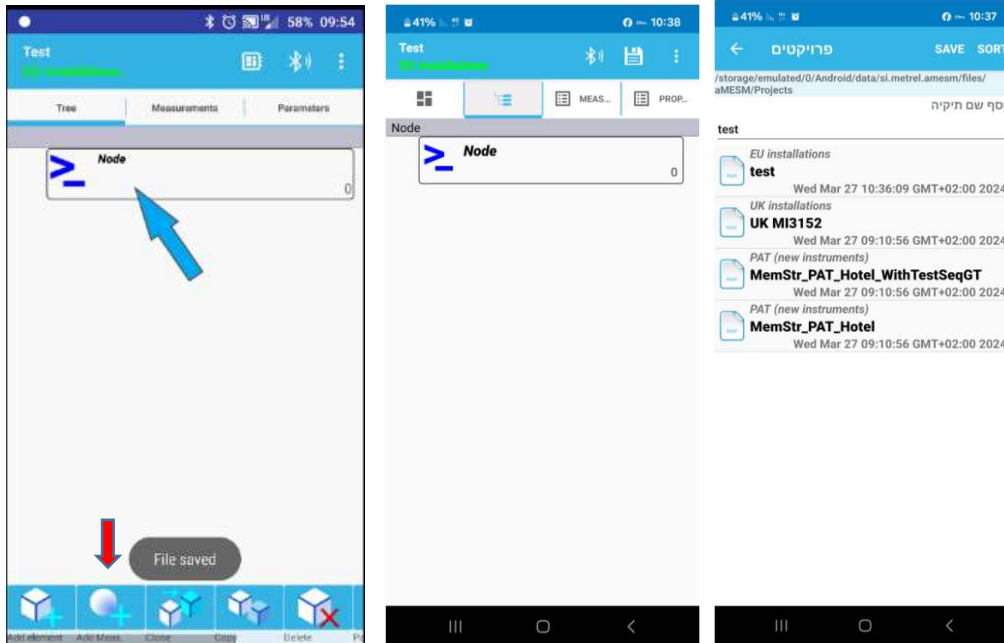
58% 09:54

Test
EU installations

Tree
Measurements
Parameters

Node
0

File saved

Add element
Add Meas.
Clone
Copy
Delete
Pa

41% 10:38

Test
EU installations

MEAS...
PROP...

Node

Node
0

41% 10:37

פרויקטים
SAVE
SORT

/storage/emulated/0/Android/data/si.metrel.amesm/files/aMESM/Projects

וסף שם תיקיה

test

EU installations
test
Wed Mar 27 10:36:09 GMT+02:00 2024

UK installations
UK MI3152
Wed Mar 27 09:10:56 GMT+02:00 2024

PAT (new instruments)
MemStr_PAT_Hotel_WithTestSeqGT
Wed Mar 27 09:10:56 GMT+02:00 2024

PAT (new instruments)
MemStr_PAT_Hotel
Wed Mar 27 09:10:56 GMT+02:00 2024